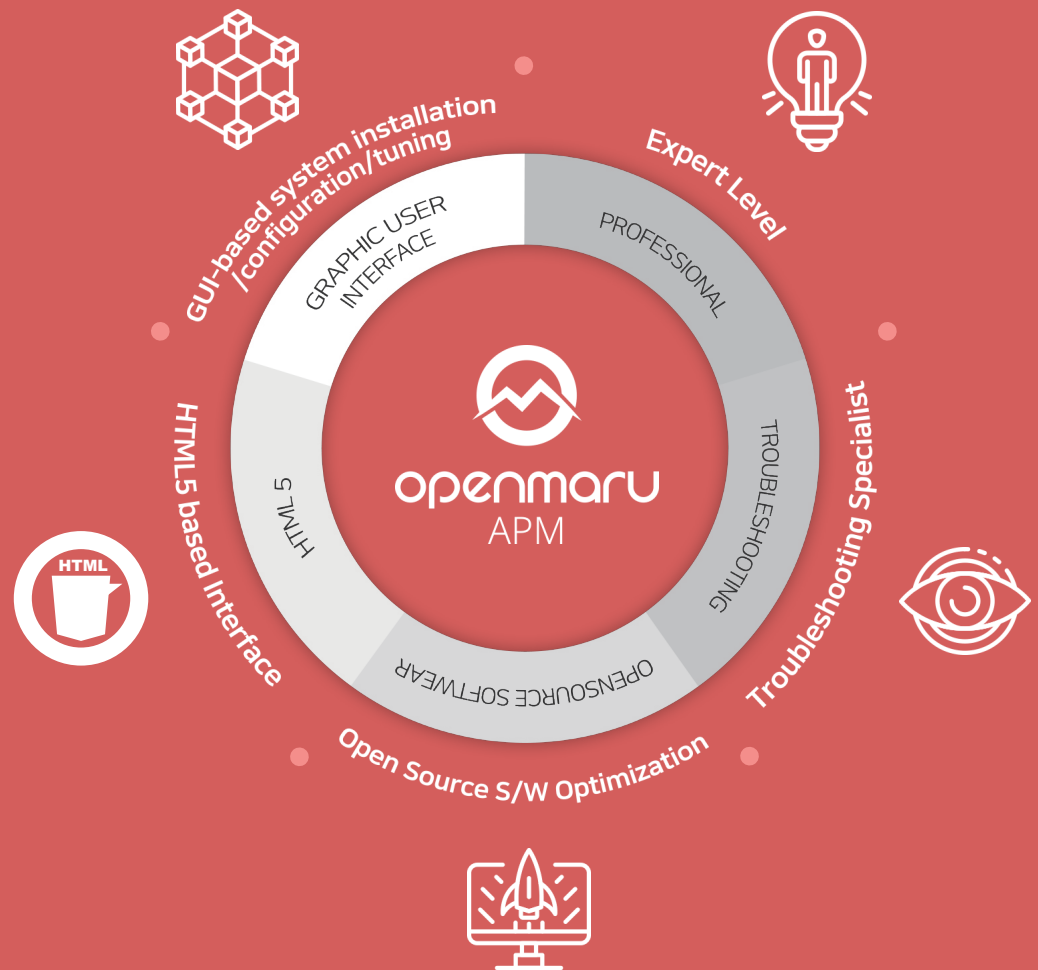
GUI-based system installation /configuration/tuning

GRAPHIC USER INTERFACE

Expert Level

PROFESSIONAL

HTML5 based Interface

HTML 5

HTML

openmaru
APM

TROUBLESHOOTING

Troubleshooting Specialist

OPENSOURCE SOFTWEAR

Open Source S/W Optimization